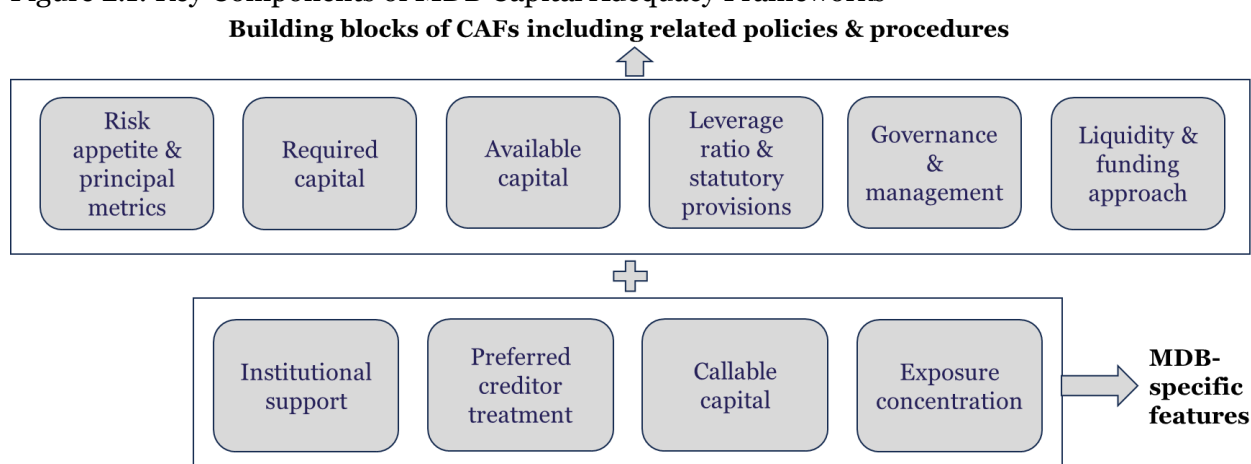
Figure 2.1: Key Components of MDB Capital Adequacy Frameworks

Building blocks of CAFs including related policies & procedures

Risk appetite & principal metrics

Required capital

Available capital

Leverage ratio & statutory provisions

Governance & management

Liquidity & funding approach

Institutional support

Preferred creditor treatment

Callable capital

Exposure concentration

MDB-specific features